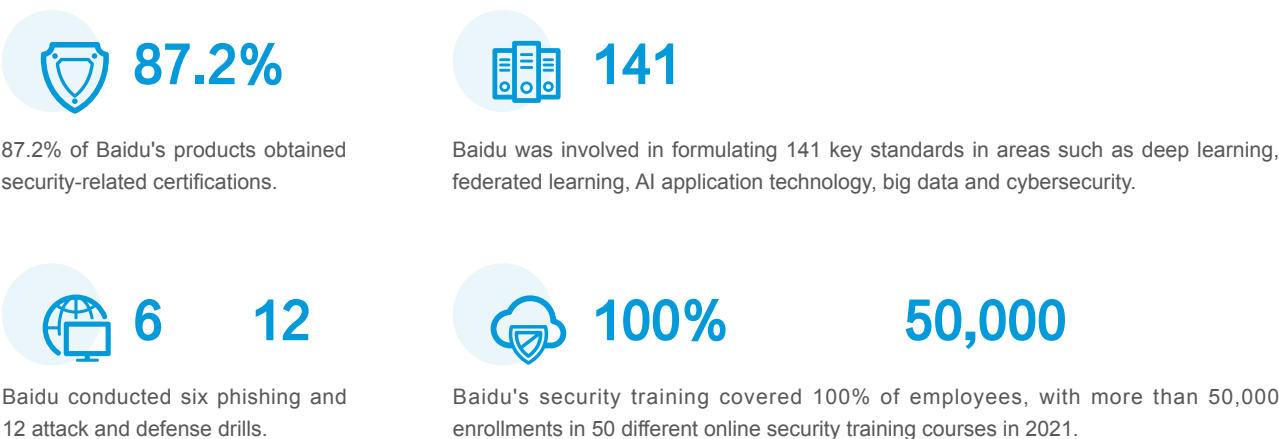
87.2%

87.2% of Baidu's products obtained security-related certifications.

141

Baidu was involved in formulating 141 key standards in areas such as deep learning, federated learning, AI application technology, big data and cybersecurity.

6 12

Baidu conducted six phishing and 12 attack and defense drills.

100% 50,000

Baidu's security training covered 100% of employees, with more than 50,000 enrollments in 50 different online security training courses in 2021.